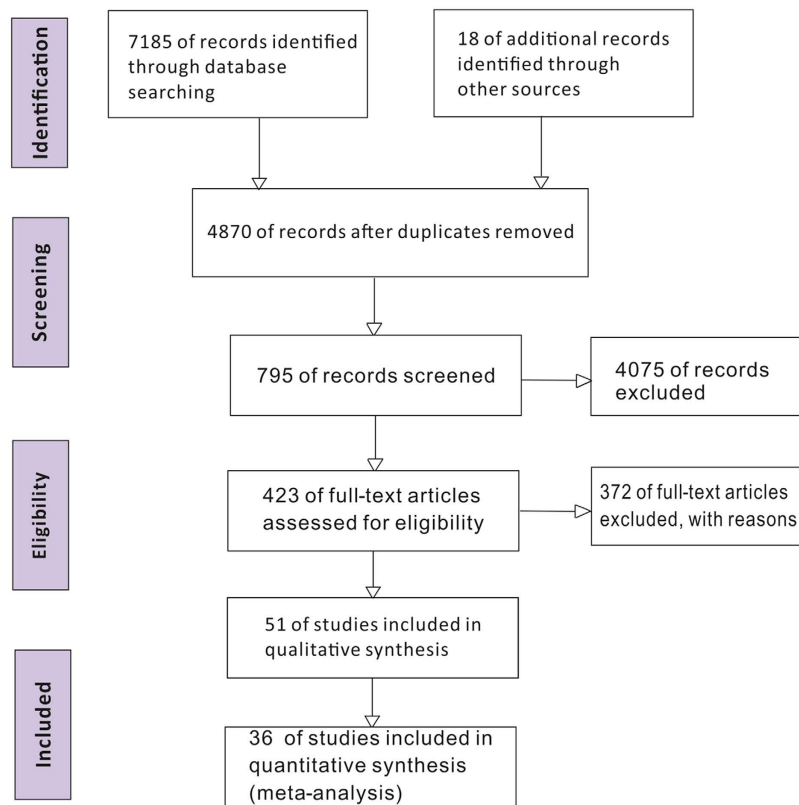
Identification

7185 of records identified through database searching

18 of additional records identified through other sources

Screening

4870 of records after duplicates removed

795 of records screened

4075 of records excluded

Eligibility

423 of full-text articles assessed for eligibility

372 of full-text articles excluded, with reasons

51 of studies included in qualitative synthesis

Included

36 of studies included in quantitative synthesis (meta-analysis)